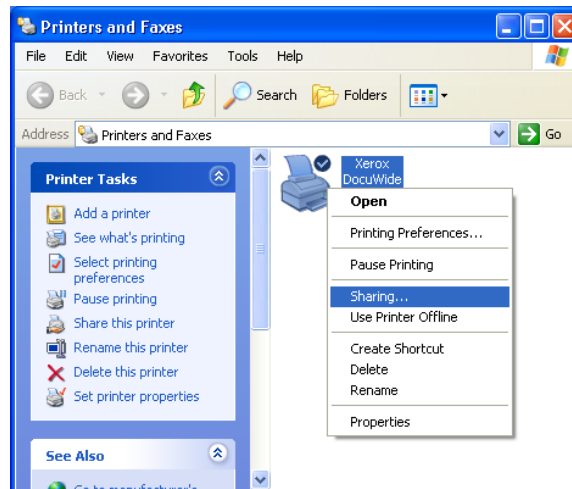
Printers and Faxes

File Edit View Favorites Tools Help

Back Search Folders

Address Printers and Faxes Go

Printer Tasks

Add a printer
See what's printing
Select printing preferences
Pause printing
Share this printer
Rename this printer
Delete this printer
Set printer properties

See Also

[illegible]

Xerox DocuWide

Open
Printing Preferences...
Pause Printing
Sharing...
Use Printer Offline
Create Shortcut
Delete
Rename
Properties